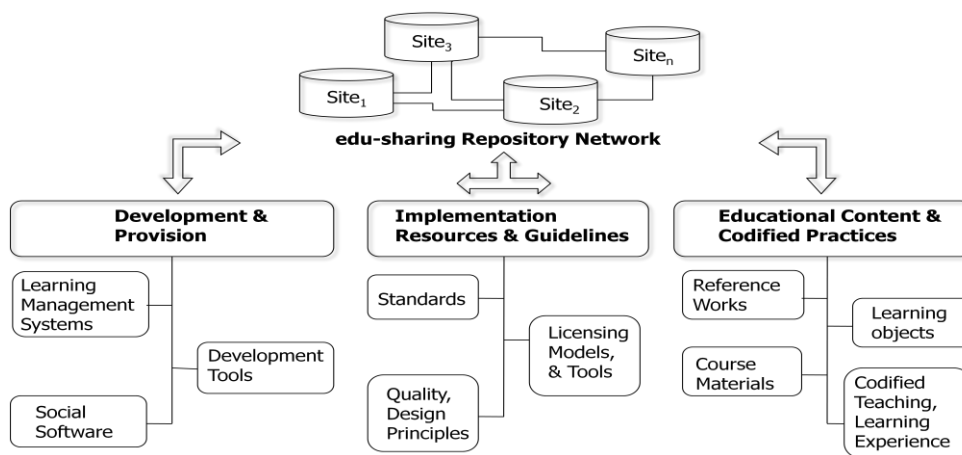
Site$_3$

Site$_n$

Site$_1$

Site$_2$

edu-sharing Repository Network

Development & Provision

Learning Management Systems

Development Tools

Social Software

Implementation Resources & Guidelines

Standards

Licensing Models, & Tools

Quality, Design Principles

Educational Content & Codified Practices

Reference Works

Learning objects

Course Materials

Codified Teaching, Learning Experience